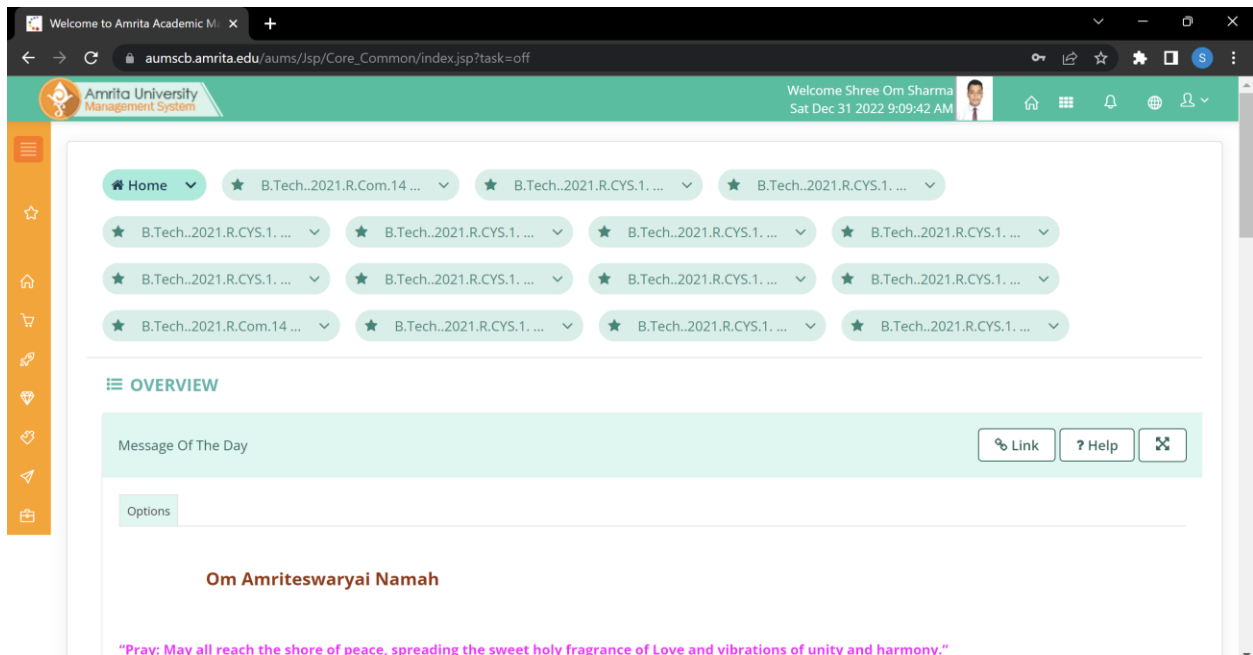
Welcome to Amrita Academic M

aumscb.amrita.edu/aums/Jsp/Core_Common/index.jsp?task=off

S

Amrita University
Management System

Welcome Shree Om Sharma
Sat Dec 31 2022 9:09:42 AM

Home

B.Tech..2021.R.Com.14 ...

B.Tech..2021.R.CYS.1. ...

B.Tech..2021.R.CYS.1. ...

B.Tech..2021.R.CYS.1. ...

B.Tech..2021.R.CYS.1. ...

B.Tech..2021.R.CYS.1. ...

B.Tech..2021.R.CYS.1. ...

B.Tech..2021.R.CYS.1. ...

B.Tech..2021.R.CYS.1. ...

B.Tech..2021.R.CYS.1. ...

B.Tech..2021.R.CYS.1. ...

B.Tech..2021.R.Com.14 ...

B.Tech..2021.R.CYS.1. ...

B.Tech..2021.R.CYS.1. ...

B.Tech..2021.R.CYS.1. ...

OVERVIEW

Message Of The Day

Link

? Help

Options

Om Amriteswaryai Namah

"Pray: May all reach the shore of peace, spreading the sweet holy fragrance of Love and vibrations of unity and harmony."